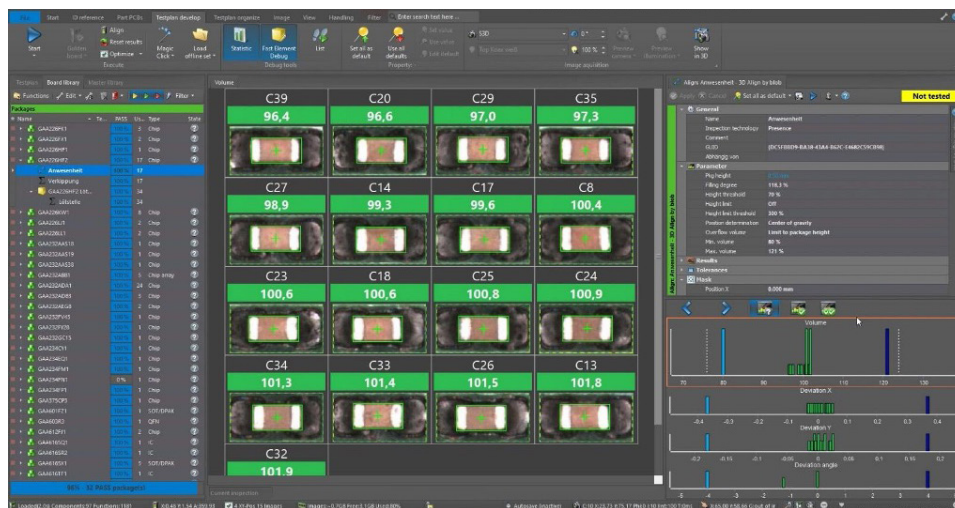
Start  SI reference  Part PCBs  Testplan develop  Testplan organize  Image  View  Handling  Filter  Enter search text here

Start  Golden board  Align  Reset results  Optimize  Execute  Magic Click  Load offline set  Statistic  Fast Element Debug  Debug tools  List  Set all as default  Use all defaults  Property  Image acquisition  Show in 3D

Testplan  Board library  Master library
Functions  Edit  Filter
Packages
Name  Type  State
GAA226HC1  Chip
GAA226FI1  Chip
GAA226HF1  Chip
GAA226HF2  17 Chip
Anwesenheit
Verkippung
Lötstelle
GAA228GW1  Chip
GAA228L1  Chip
GAA228L1  Chip
GAA232AA518  Chip
GAA232AA519  Chip
GAA232AA528  Chip
GAA232AB81  Chip array
GAA232ADA1  24 Chip
GAA232AD81  Chip
GAA232AEG8  Chip
GAA232FV1  Chip
GAA232FX38  Chip
GAA232GC13  Chip
GAA234CV1  Chip
GAA234EG1  Chip
GAA234FM1  Chip
GAA234FN1  Chip
GAA234FP1  Chip
GAA375CP3  Chip
GAA601RT1  SOT/DPAK
GAA603R3  QFN
GAA612H1  Chip
GAA616SQ1  IC
GAA616SR2  IC
GAA616SX1  SOT/DPAK
GAA616T1  IC
86% - 32 PASS package(s)

Volume

| C39 | C20 | C29 | C35 |
|---|---|---|---|
| 96,4 | 96,6 | 97,0 | 97,3 |
| C27 | C14 | C17 | C8 |
| 98,9 | 99,3 | 99,6 | 100,4 |
| C23 | C18 | C25 | C24 |
| 100,6 | 100,6 | 100,8 | 100,9 |
| C34 | C33 | C26 | C13 |
| 101,3 | 101,4 | 101,5 | 101,8 |
| C32 | | | |
| 101.9 | | | |

Align Anwesenheit  3D Align by blob
Apply  Set all as default  Not tested
General
Name  Anwesenheit
Inspection technology  Presence
Comment
GUID  {DC5F80D9-BA38-43A4-867C-E46D2C59CB98}
Abhängig von
Parameter
Pkg height
Filling degree  118,3 %
Height threshold  70 %
Height limit  Off
Height limit threshold  300 %
Position determination  Center of gravity
Overflow volume  Limit to package height
Min. volume  80 %
Max. volume  121 %
Results
Tolerances
Mask
Position X  0.000 mm

Volume
70  80  90  100  110  120  130
Deviation X
-0.4  -0.3  -0.2  -0.1  0  0.1  0.2  0.3  0.4
Deviation Y
-0.2  -0.15  -0.1  -0.05  0  0.05  0.1  0.15  0.2
Deviation angle
-5  -4  -3  -2  -1  0  1  2  3  4

Current inspection
Loaded 2.0 Components 97 Functions 1581